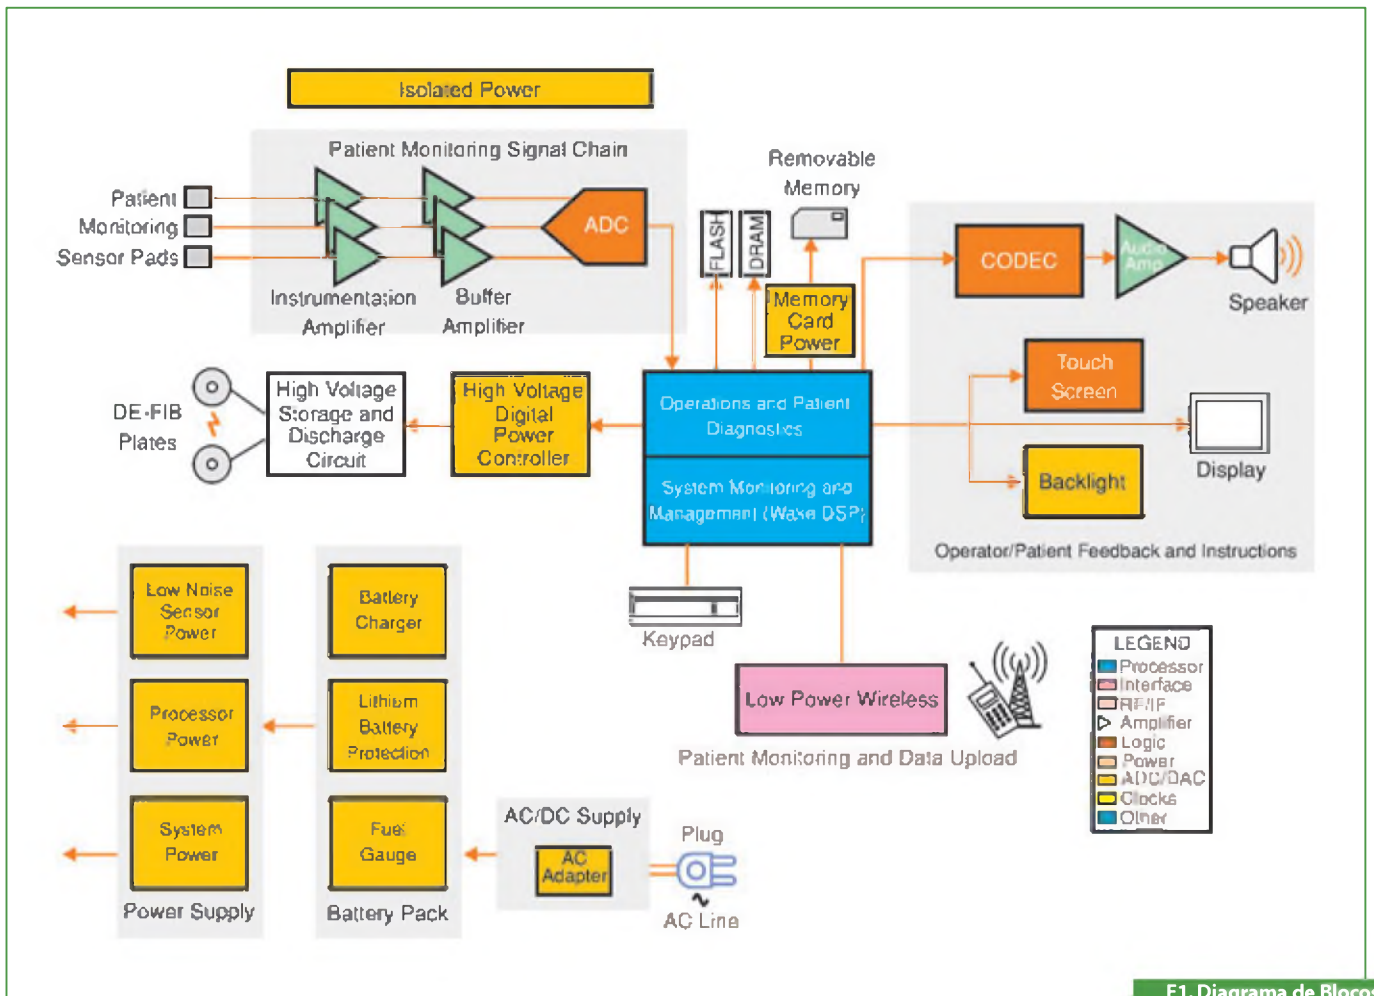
Isolated Power

Patient Monitoring Signal Chain

Patient
Monitoring
Sensor Pads

ADC

Instrumentation Amplifier

Buffer Amplifier

Removable Memory

FLASH

DRAM

Memory Card Power

CODEC

Audio Amp

Speaker

Touch Screen

Display

Backlight

Operator/Patient Feedback and Instructions

DE-FIB Plates

High Voltage Storage and Discharge Circuit

High Voltage Digital Power Controller

Operations and Patient Diagnostics

System Monitoring and Management (Wake DSP)

Keypad

Low Power Wireless

Patient Monitoring and Data Upload

LEGEND
Processor
Interface
RF/IF
Amplifier
Logic
Power
ADC/DAC
Clocks
Other

Low Noise Sensor Power

Processor Power

System Power

Power Supply

Battery Charger

Lithium Battery Protection

Fuel Gauge

Battery Pack

AC/DC Supply

AC Adapter

Plug

AC Line

F1. Diagrama de Bloco